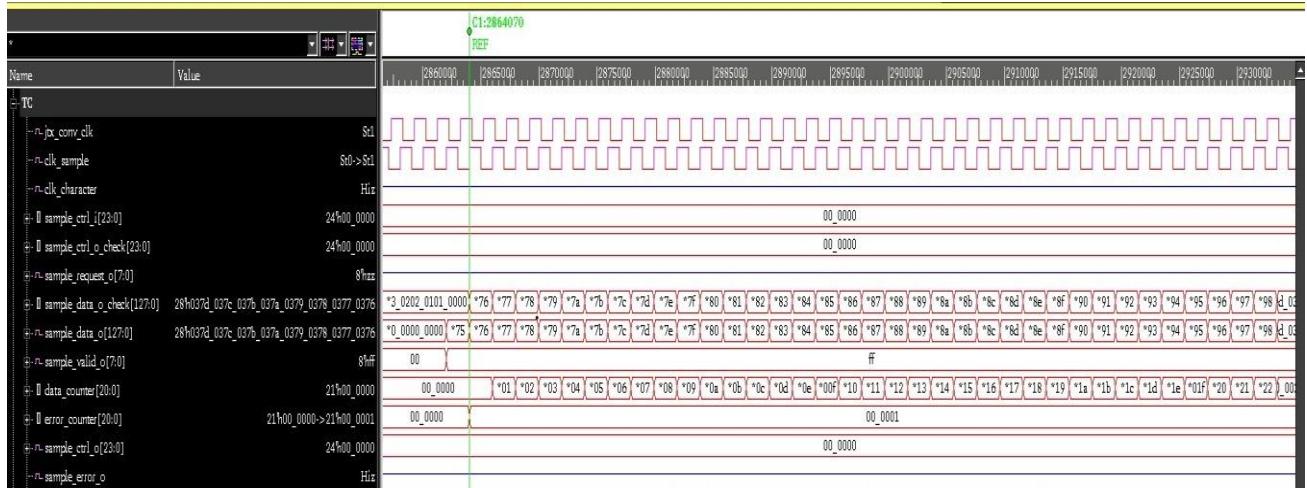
C1:2864070
REF

| Name | Value |
|---|---|
| TC | |
| jtx_conv_clk | St1 |
| clk_sample | St0->St1 |
| clk_character | Hiz |
| sample_ctrl_i[23:0] | 24'h00_0000 |
| sample_ctrl_o_check[23:0] | 24'h00_0000 |
| sample_request_o[7:0] | 8'hzz |
| sample_data_o_check[127:0] | 28'h037d_037c_037b_037a_0379_0378_0377_0376 |
| sample_data_o[127:0] | 28'h037d_037c_037b_037a_0379_0378_0377_0376 |
| sample_valid_o[7:0] | 8'hff |
| data_counter[20:0] | 21'h00_0000 |
| error_counter[20:0] | 21'h00_0000->21'h00_0001 |
| sample_ctrl_o[23:0] | 24'h00_0000 |
| sample_error_o | Hiz |

2860000 2865000 2870000 2875000 2880000 2885000 2890000 2895000 2900000 2905000 2910000 2915000 2920000 2925000 2930000

00_0000
00_0000
*3_0202_0101_0000 *76 *77 *78 *79 *7a *7b *7c *7d *7e *7f *80 *81 *82 *83 *84 *85 *86 *87 *88 *89 *8a *8b *8c *8d *8e *8f *90 *91 *92 *93 *94 *95 *96 *97 *98 d_03
*0_0000_0000 *75 *76 *77 *78 *79 *7a *7b *7c *7d *7e *7f *80 *81 *82 *83 *84 *85 *86 *87 *88 *89 *8a *8b *8c *8d *8e *8f *90 *91 *92 *93 *94 *95 *96 *97 *98 d_03
00 ff
00_0000 *01 *02 *03 *04 *05 *06 *07 *08 *09 *0a *0b *0c *0d *0e *00f *10 *11 *12 *13 *14 *15 *16 *17 *18 *19 *1a *1b *1c *1d *1e *01f *20 *21 *22 00
00_0000 00_0001
00_0000